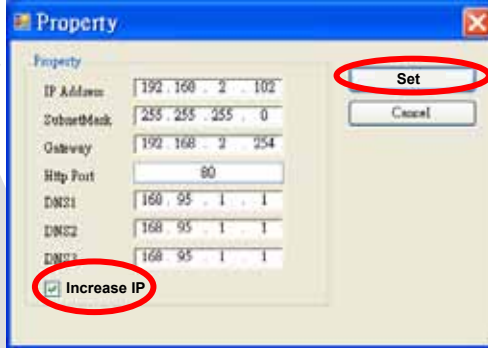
Property

Property

IP Address 192 . 168 . 2 . 102

SubnetMask 255 . 255 . 255 . 0

Gateway 192 . 168 . 2 . 254

Http Port 80

DNS1 168 . 95 . 1 . 1

DNS2 168 . 95 . 1 . 1

DNS3 168 . 95 . 1 . 1

Increase IP

Set

Cancel